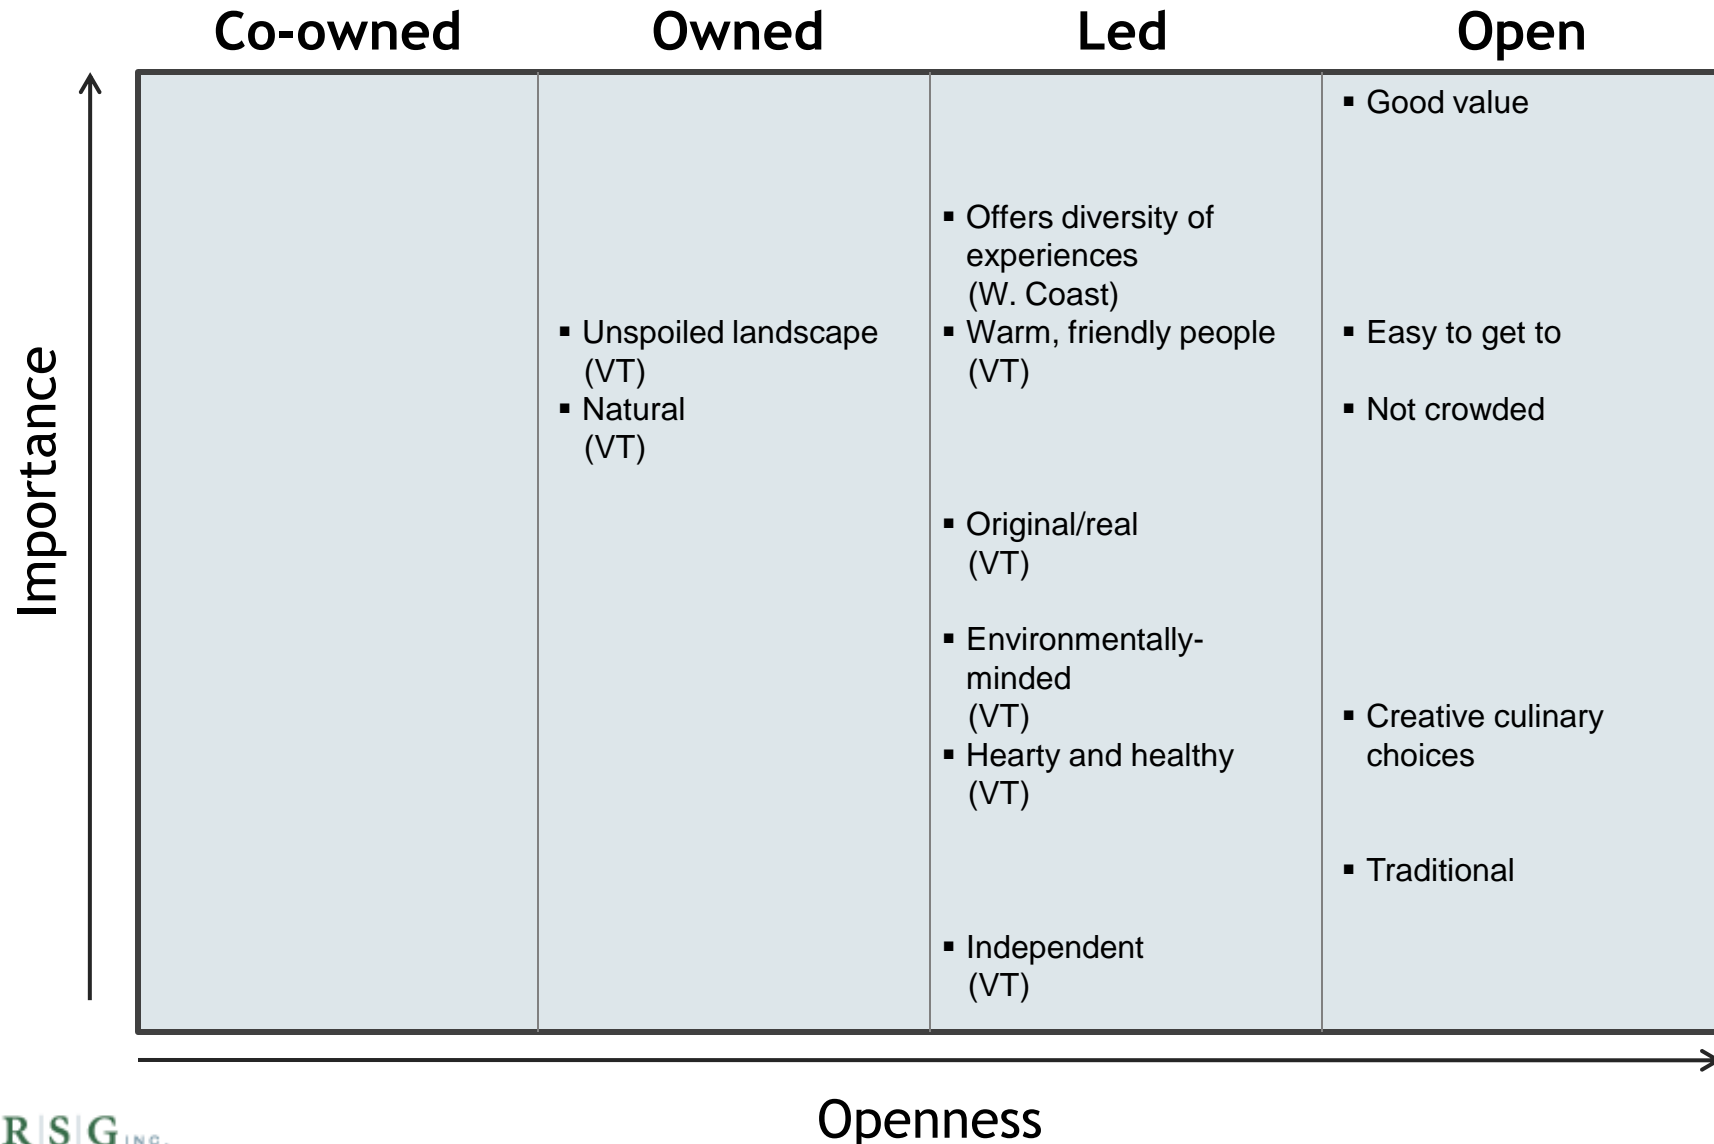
| Co-owned | Owned | Led | Open |
|---|---|---|---|
| | ▪ Unspoiled landscape (VT) ▪ Natural (VT) | ▪ Offers diversity of experiences (W. Coast) ▪ Warm, friendly people (VT) ▪ Original/real (VT) ▪ Environmentally-minded (VT) ▪ Hearty and healthy (VT) ▪ Independent (VT) | ▪ Good value ▪ Easy to get to ▪ Not crowded ▪ Creative culinary choices ▪ Traditional |

Importance

Openness

R|S|G INC.